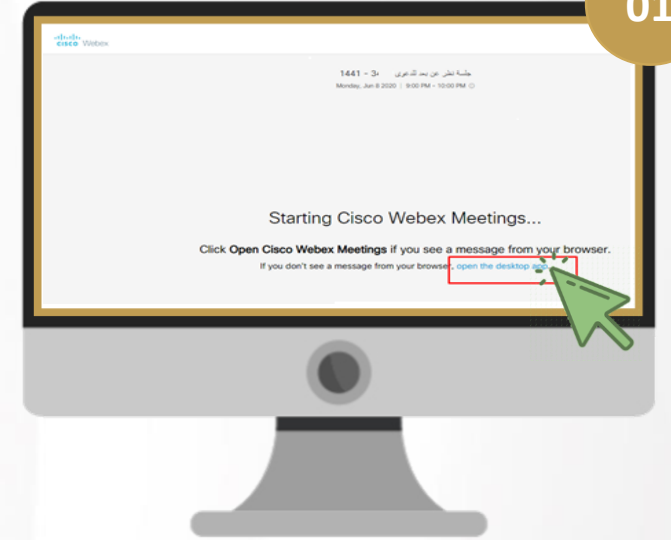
01

cisco Webex

جلسة نظر عن بعد للدعوى ٣- 1441

Monday, Jun 8 2020 | 9:00 PM - 10:00 PM

Starting Cisco Webex Meetings...

Click **Open Cisco Webex Meetings** if you see a message from your browser.

If you don't see a message from your browser, open the desktop app.